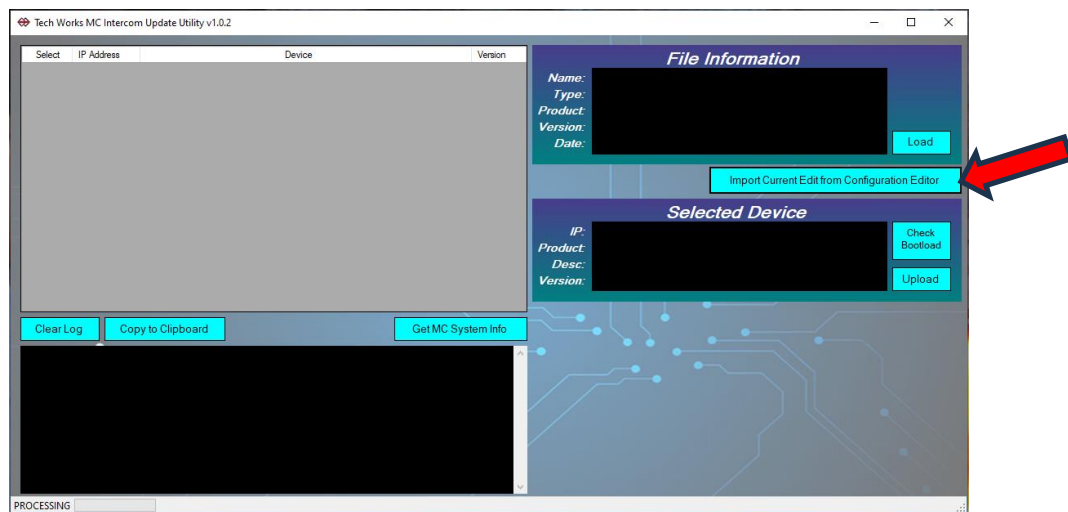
Tech Works MC Intercom Update Utility v1.0.2

| Select | IP Address | Device | Version |
|---|---|---|---|

File Information
Name:
Type:
Product:
Version:
Date:
Load

Import Current Edit from Configuration Editor

Selected Device
IP:
Product:
Desc:
Version:
Check Bootload
Upload

Clear Log
Copy to Clipboard
Get MC System Info

PROCESSING